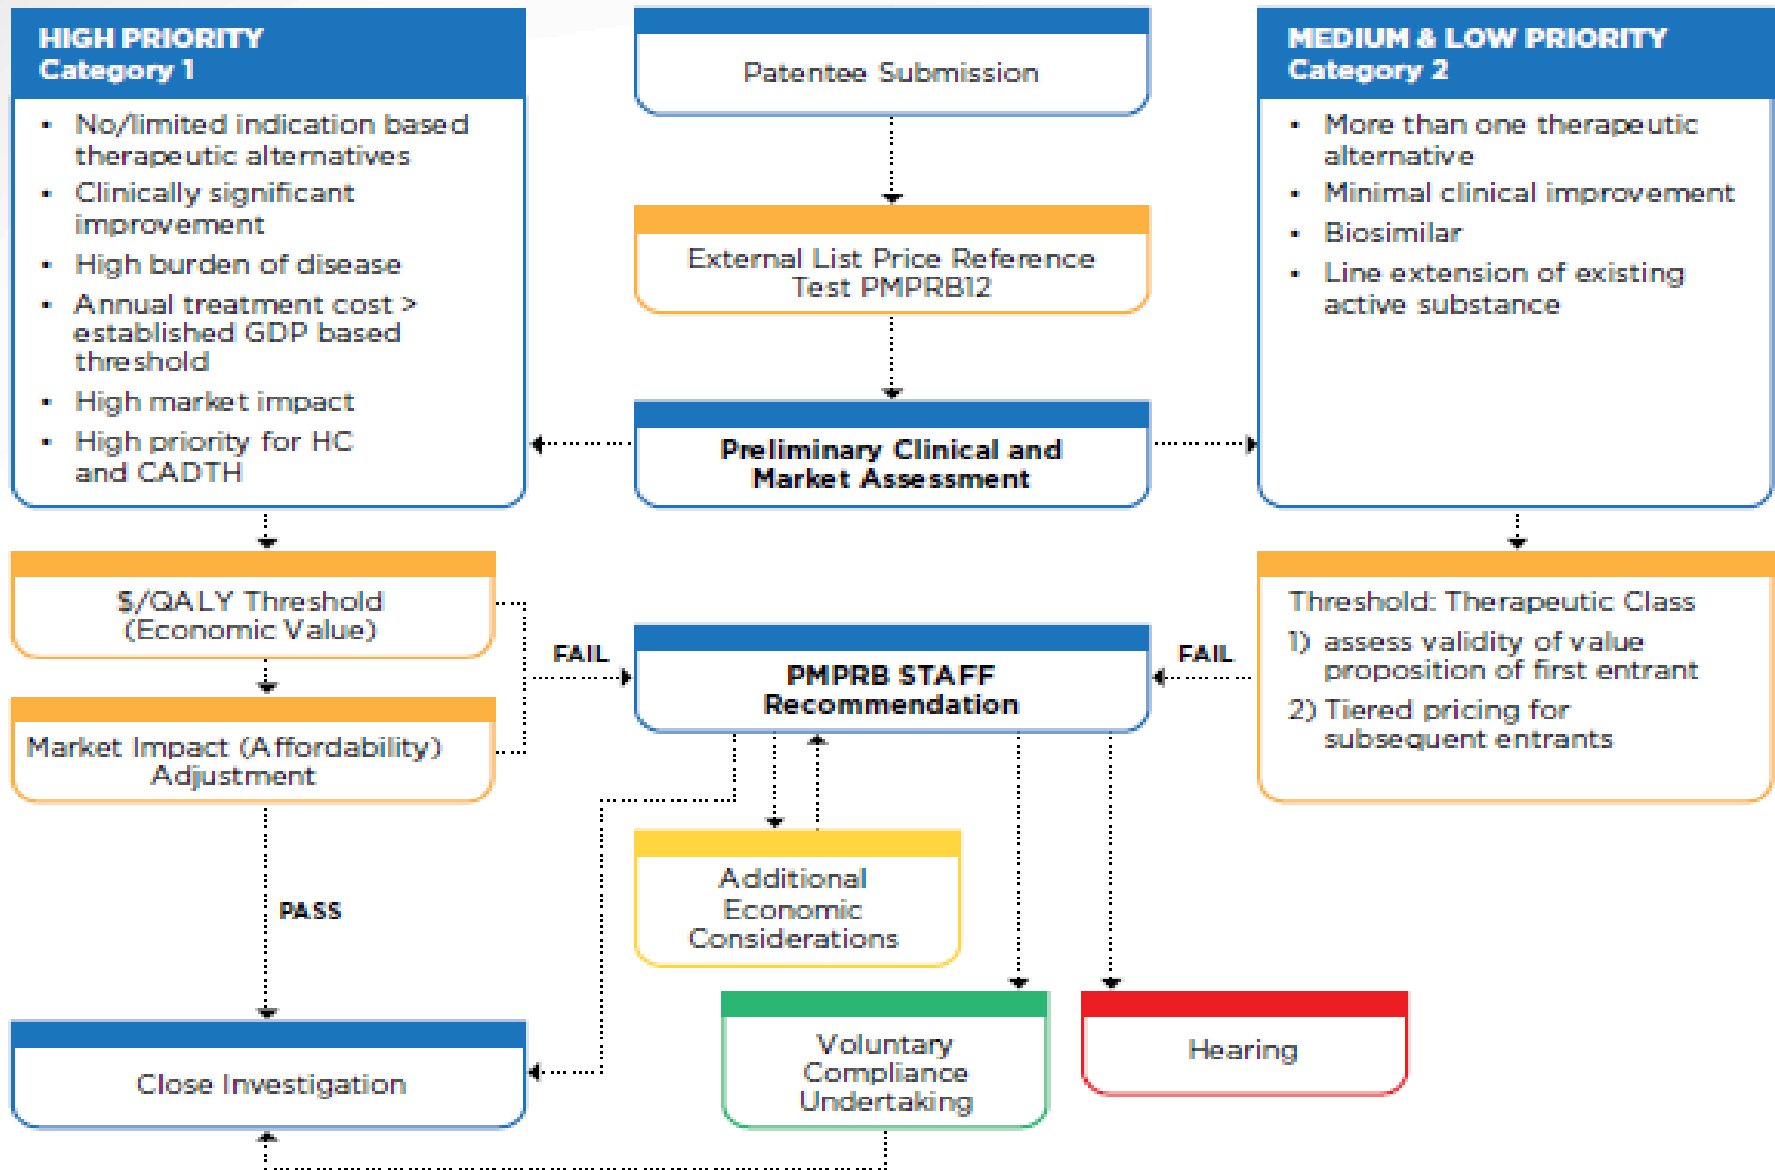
HIGH PRIORITY
Category 1

- No/limited indication based therapeutic alternatives
- Clinically significant improvement
- High burden of disease
- Annual treatment cost > established GDP based threshold
- High market impact
- High priority for HC and CADTH

Patentee Submission

External List Price Reference Test PMPRB12

Preliminary Clinical and Market Assessment

MEDIUM & LOW PRIORITY
Category 2

- More than one therapeutic alternative
- Minimal clinical improvement
- Biosimilar
- Line extension of existing active substance

$/QALY Threshold (Economic Value)

Market Impact (Affordability) Adjustment

FAIL

PMPRB STAFF Recommendation

FAIL

Threshold: Therapeutic Class
1) assess validity of value proposition of first entrant
2) Tiered pricing for subsequent entrants

PASS

Additional Economic Considerations

Close Investigation

Voluntary Compliance Undertaking

Hearing